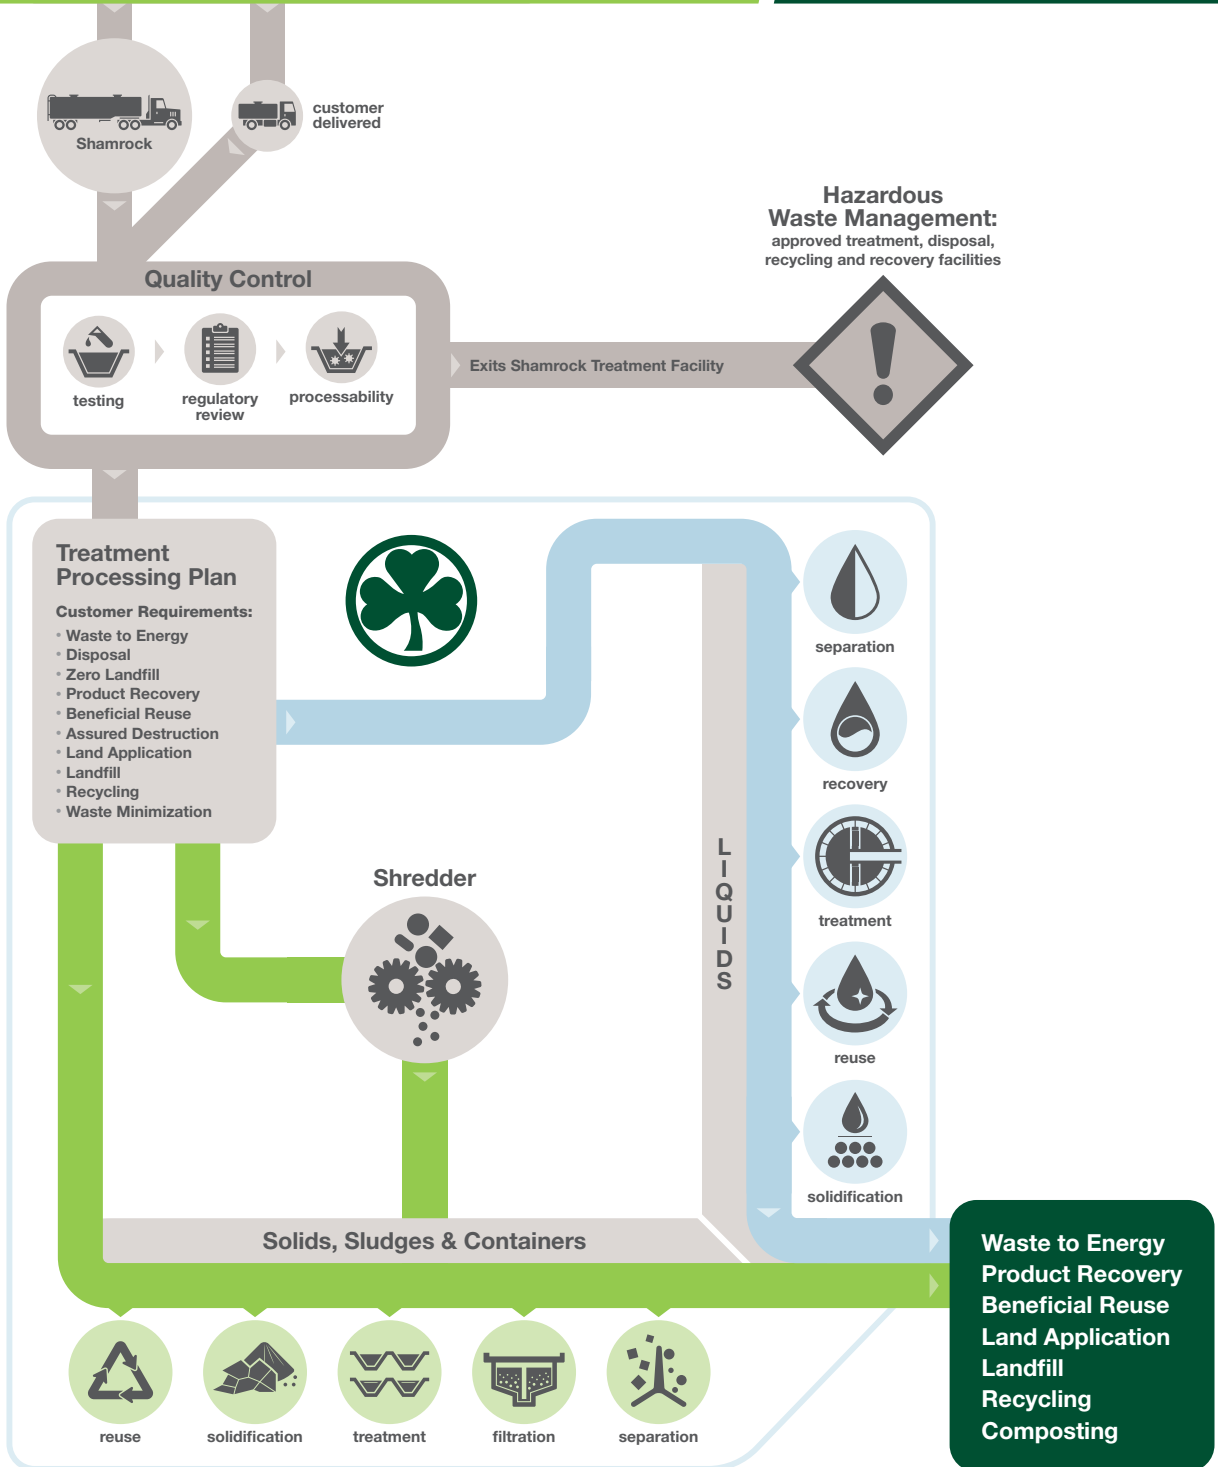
Shamrock

customer delivered

Hazardous Waste Management:
approved treatment, disposal, recycling and recovery facilities

Quality Control

testing

regulatory review

processability

Exits Shamrock Treatment Facility

Treatment Processing Plan

Customer Requirements:
• Waste to Energy
• Disposal
• Zero Landfill
• Product Recovery
• Beneficial Reuse
• Assured Destruction
• Land Application
• Landfill
• Recycling
• Waste Minimization

separation

recovery

treatment

reuse

solidification

LIQUIDS

Shredder

Solids, Sludges & Containers

reuse

solidification

treatment

filtration

separation

Waste to Energy
Product Recovery
Beneficial Reuse
Land Application
Landfill
Recycling
Composting